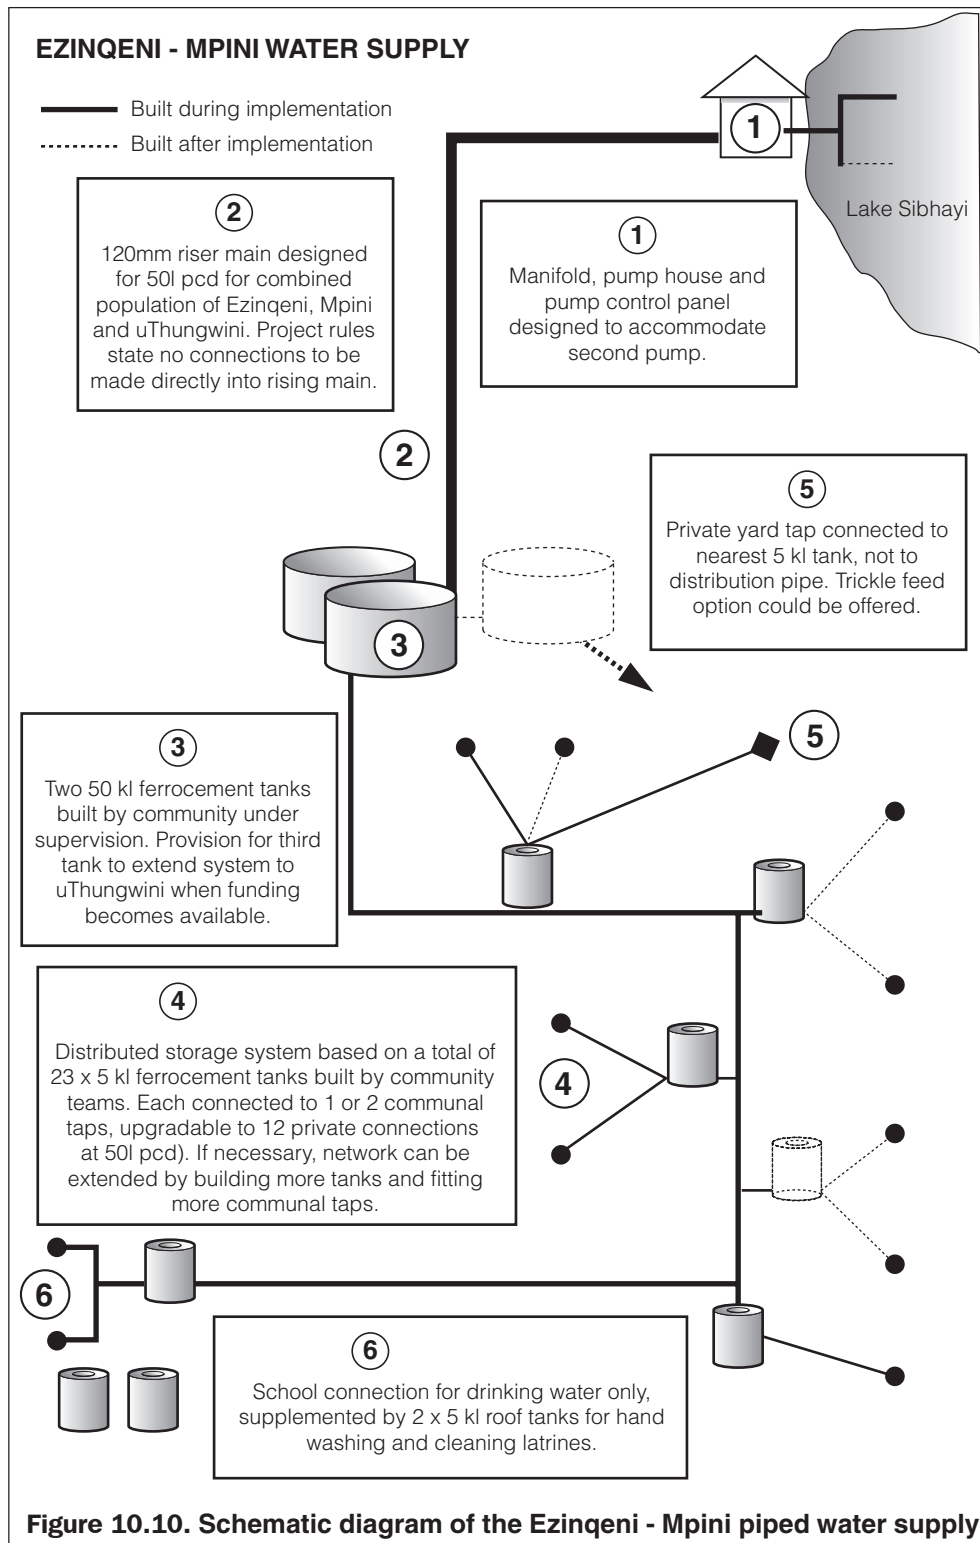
EZINQENI - MPINI WATER SUPPLY

Built during implementation

Built after implementation

1

Lake Sibhayi

2

120mm riser main designed for 50l pcd for combined population of Ezinqeni, Mpini and uThungwini. Project rules state no connections to be made directly into rising main.

1

Manifold, pump house and pump control panel designed to accommodate second pump.

2

5

Private yard tap connected to nearest 5 kl tank, not to distribution pipe. Trickle feed option could be offered.

3

5

3

Two 50 kl ferrocement tanks built by community under supervision. Provision for third tank to extend system to uThungwini when funding becomes available.

4

Distributed storage system based on a total of 23 x 5 kl ferrocement tanks built by community teams. Each connected to 1 or 2 communal taps, upgradable to 12 private connections at 50l pcd). If necessary, network can be extended by building more tanks and fitting more communal taps.

4

6

6

School connection for drinking water only, supplemented by 2 x 5 kl roof tanks for hand washing and cleaning latrines.

Figure 10.10. Schematic diagram of the Ezinqeni - Mpini piped water supply